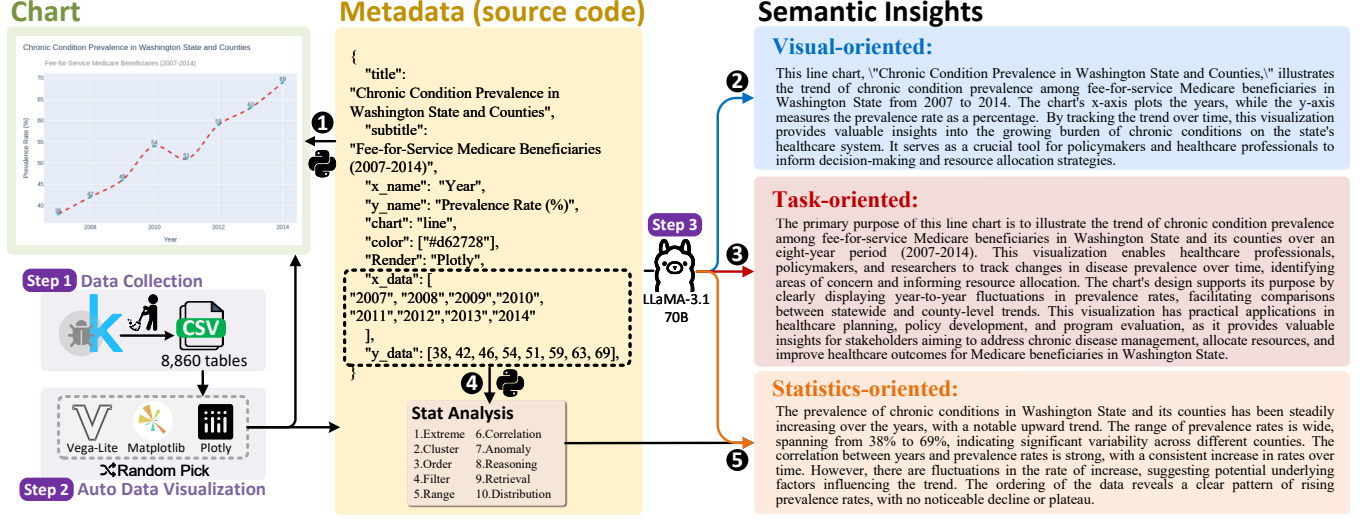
Chart

Chronic Condition Prevalence in Washington State and Counties

Fee-for-Service Medicare Beneficiaries (2007-2014)

Prevalence Rate (%)

70
65
60
55
50
45
40

38 42 46 54 51 59 63 69

2008 2010 2012 2014

Year

Step 1 Data Collection

CSV

8,860 tables

Vega-Lite Matplotlib Plotly

Random Pick

Step 2 Auto Data Visualization

Metadata (source code)

{
"title": "Chronic Condition Prevalence in Washington State and Counties",
"subtitle": "Fee-for-Service Medicare Beneficiaries (2007-2014)",
"x_name": "Year",
"y_name": "Prevalence Rate (%)",
"chart": "line",
"color": ["#d62728"],
"Render": "Plotly",
"x_data": [
"2007", "2008","2009","2010",
"2011","2012","2013","2014"
],
"y_data": [38, 42, 46, 54, 51, 59, 63, 69],
}

❶

❹

Stat Analysis

1.Extreme 6.Correlation
2.Cluster 7.Anomaly
3.Order 8.Reasoning
4.Filter 9.Retrieval
5.Range 10.Distribution

Step 3

LLaMA-3.1 70B

Semantic Insights

❷

Visual-oriented:

This line chart, \"Chronic Condition Prevalence in Washington State and Counties,\" illustrates the trend of chronic condition prevalence among fee-for-service Medicare beneficiaries in Washington State from 2007 to 2014. The chart's x-axis plots the years, while the y-axis measures the prevalence rate as a percentage. By tracking the trend over time, this visualization provides valuable insights into the growing burden of chronic conditions on the state's healthcare system. It serves as a crucial tool for policymakers and healthcare professionals to inform decision-making and resource allocation strategies.

❸

Task-oriented:

The primary purpose of this line chart is to illustrate the trend of chronic condition prevalence among fee-for-service Medicare beneficiaries in Washington State and its counties over an eight-year period (2007-2014). This visualization enables healthcare professionals, policymakers, and researchers to track changes in disease prevalence over time, identifying areas of concern and informing resource allocation. The chart's design supports its purpose by clearly displaying year-to-year fluctuations in prevalence rates, facilitating comparisons between statewide and county-level trends. This visualization has practical applications in healthcare planning, policy development, and program evaluation, as it provides valuable insights for stakeholders aiming to address chronic disease management, allocate resources, and improve healthcare outcomes for Medicare beneficiaries in Washington State.

❺

Statistics-oriented:

The prevalence of chronic conditions in Washington State and its counties has been steadily increasing over the years, with a notable upward trend. The range of prevalence rates is wide, spanning from 38% to 69%, indicating significant variability across different counties. The correlation between years and prevalence rates is strong, with a consistent increase in rates over time. However, there are fluctuations in the rate of increase, suggesting potential underlying factors influencing the trend. The ordering of the data reveals a clear pattern of rising prevalence rates, with no noticeable decline or plateau.